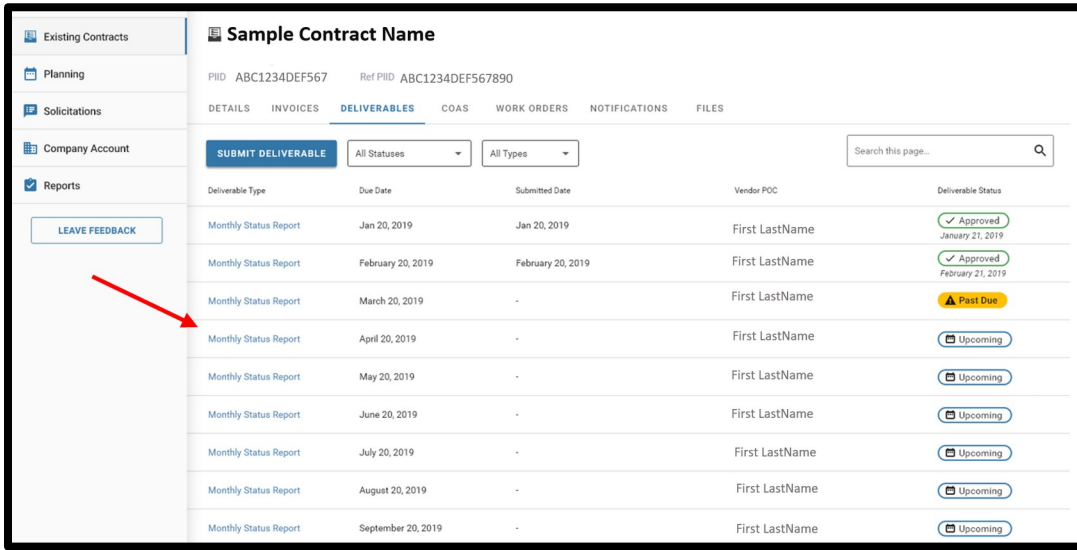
Existing Contracts
Planning
Solicitations
Company Account
Reports
LEAVE FEEDBACK

Sample Contract Name

PIID ABC1234DEF567 Ref PIID ABC1234DEF567890

DETAILS INVOICES DELIVERABLES COAS WORK ORDERS NOTIFICATIONS FILES

SUBMIT DELIVERABLE All Statuses All Types Search this page...

| Deliverable Type | Due Date | Submitted Date | Vendor POC | Deliverable Status |
|---|---|---|---|---|
| Monthly Status Report | Jan 20, 2019 | Jan 20, 2019 | First LastName | Approved January 21, 2019 |
| Monthly Status Report | February 20, 2019 | February 20, 2019 | First LastName | Approved February 21, 2019 |
| Monthly Status Report | March 20, 2019 | - | First LastName | Past Due |
| Monthly Status Report | April 20, 2019 | - | First LastName | Upcoming |
| Monthly Status Report | May 20, 2019 | - | First LastName | Upcoming |
| Monthly Status Report | June 20, 2019 | - | First LastName | Upcoming |
| Monthly Status Report | July 20, 2019 | - | First LastName | Upcoming |
| Monthly Status Report | August 20, 2019 | - | First LastName | Upcoming |
| Monthly Status Report | September 20, 2019 | - | First LastName | Upcoming |